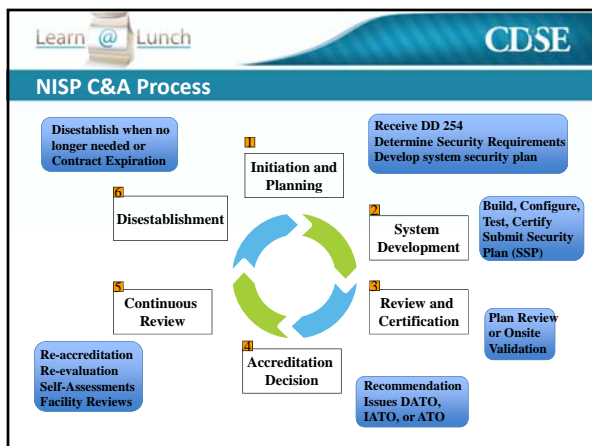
Learn @ Lunch

CDSE

NISP C&A Process

Disestablish when no longer needed or Contract Expiration

1
Initiation and Planning

Receive DD 254
Determine Security Requirements
Develop system security plan

6
Disestablishment

2
System Development

Build, Configure, Test, Certify
Submit Security Plan (SSP)

5
Continuous Review

3
Review and Certification

Plan Review or Onsite Validation

Re-accreditation
Re-evaluation
Self-Assessments
Facility Reviews

4
Accreditation Decision

Recommendation
Issues DATO, IATO, or ATO